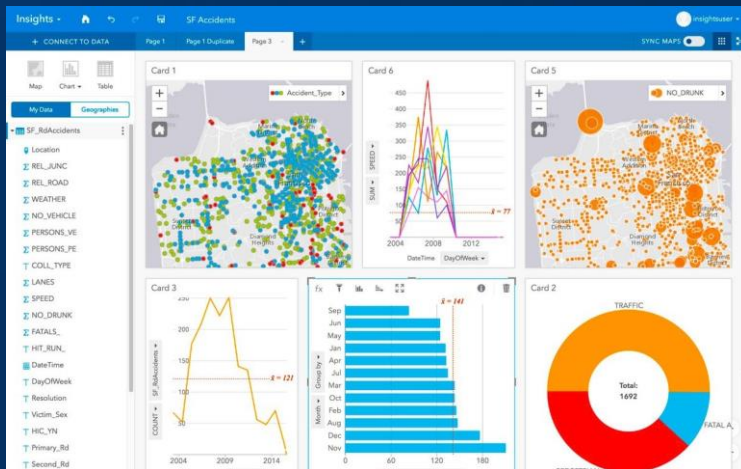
Insights
SF Accidents
insightsuser
+ CONNECT TO DATA
Page 1
Page 1 Duplicate
Page 3
+
SYNC MAPS

Map
Chart
Table
My Data
Geographies
SF_RdAccidents
Location
REL_JUNC
REL_ROAD
WEATHER
NO_VEHICLE
PERSONS_VE
PERSONS_PE
COLL_TYPE
LANES
SPEED
NO_DRUNK
FATALS_
HIT_RUN_
DateTime
DayOfWeek
Resolution
Victim_Sex
HIC_YN
Primary_Rd
Second_Rd

Card 1
Accident_Type

Card 6
450
400
350
300
250
200
150
100
50
SUM
SPEED
$\bar{x} = 77$
2004
2008
2012
DateTime
DayOfWeek

Card 5
NO_DRUNK

Card 3
250
200
150
100
50
COUNT
SF_RdAccidents
$\bar{x} = 121$
2004
2009
2014

fx
$\bar{x} = 141$
Sep
Jun
May
Jan
Apr
Jul
Mar
Oct
Feb
Aug
Dec
Nov
Month
Group by
0
60
120
180

Card 2
TRAFFIC
Total:
1692
FATAL A